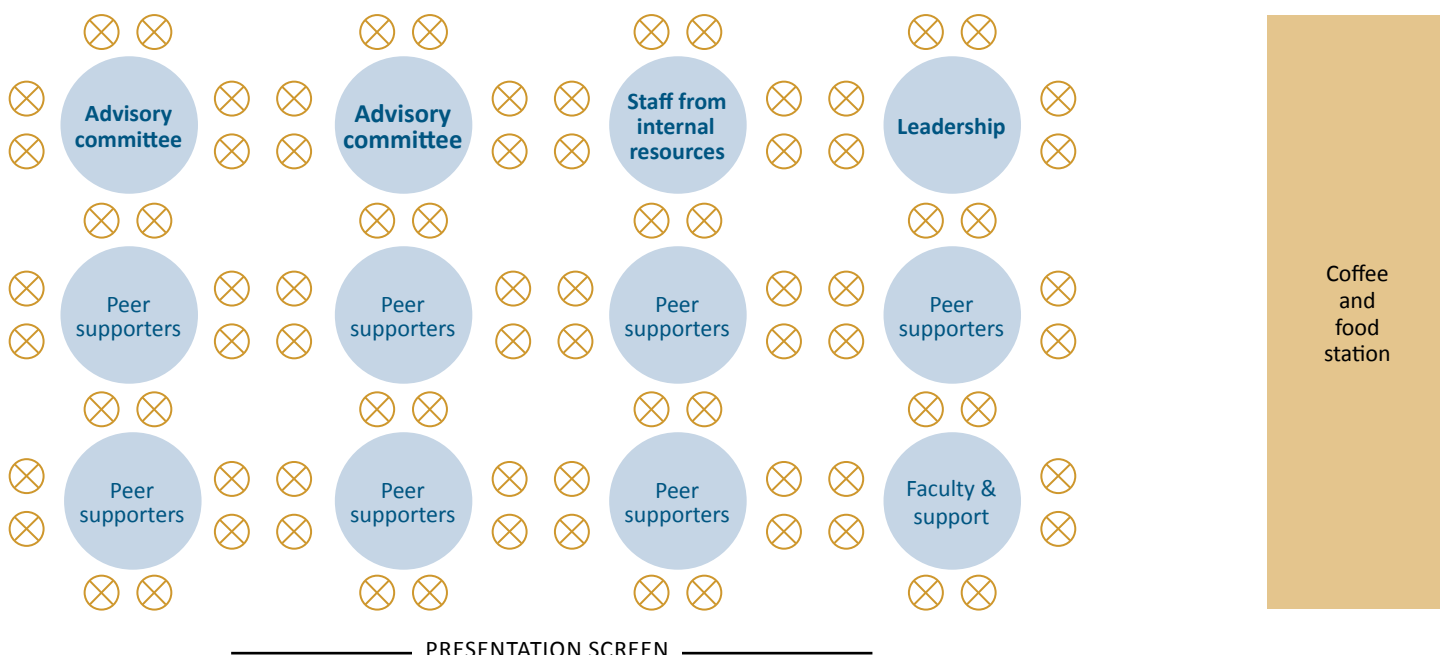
Advisory committee

Advisory committee

Staff from internal resources

Leadership

Coffee and food station

Peer supporters

Peer supporters

Peer supporters

Peer supporters

Peer supporters

Peer supporters

Peer supporters

Faculty & support

PRESENTATION SCREEN